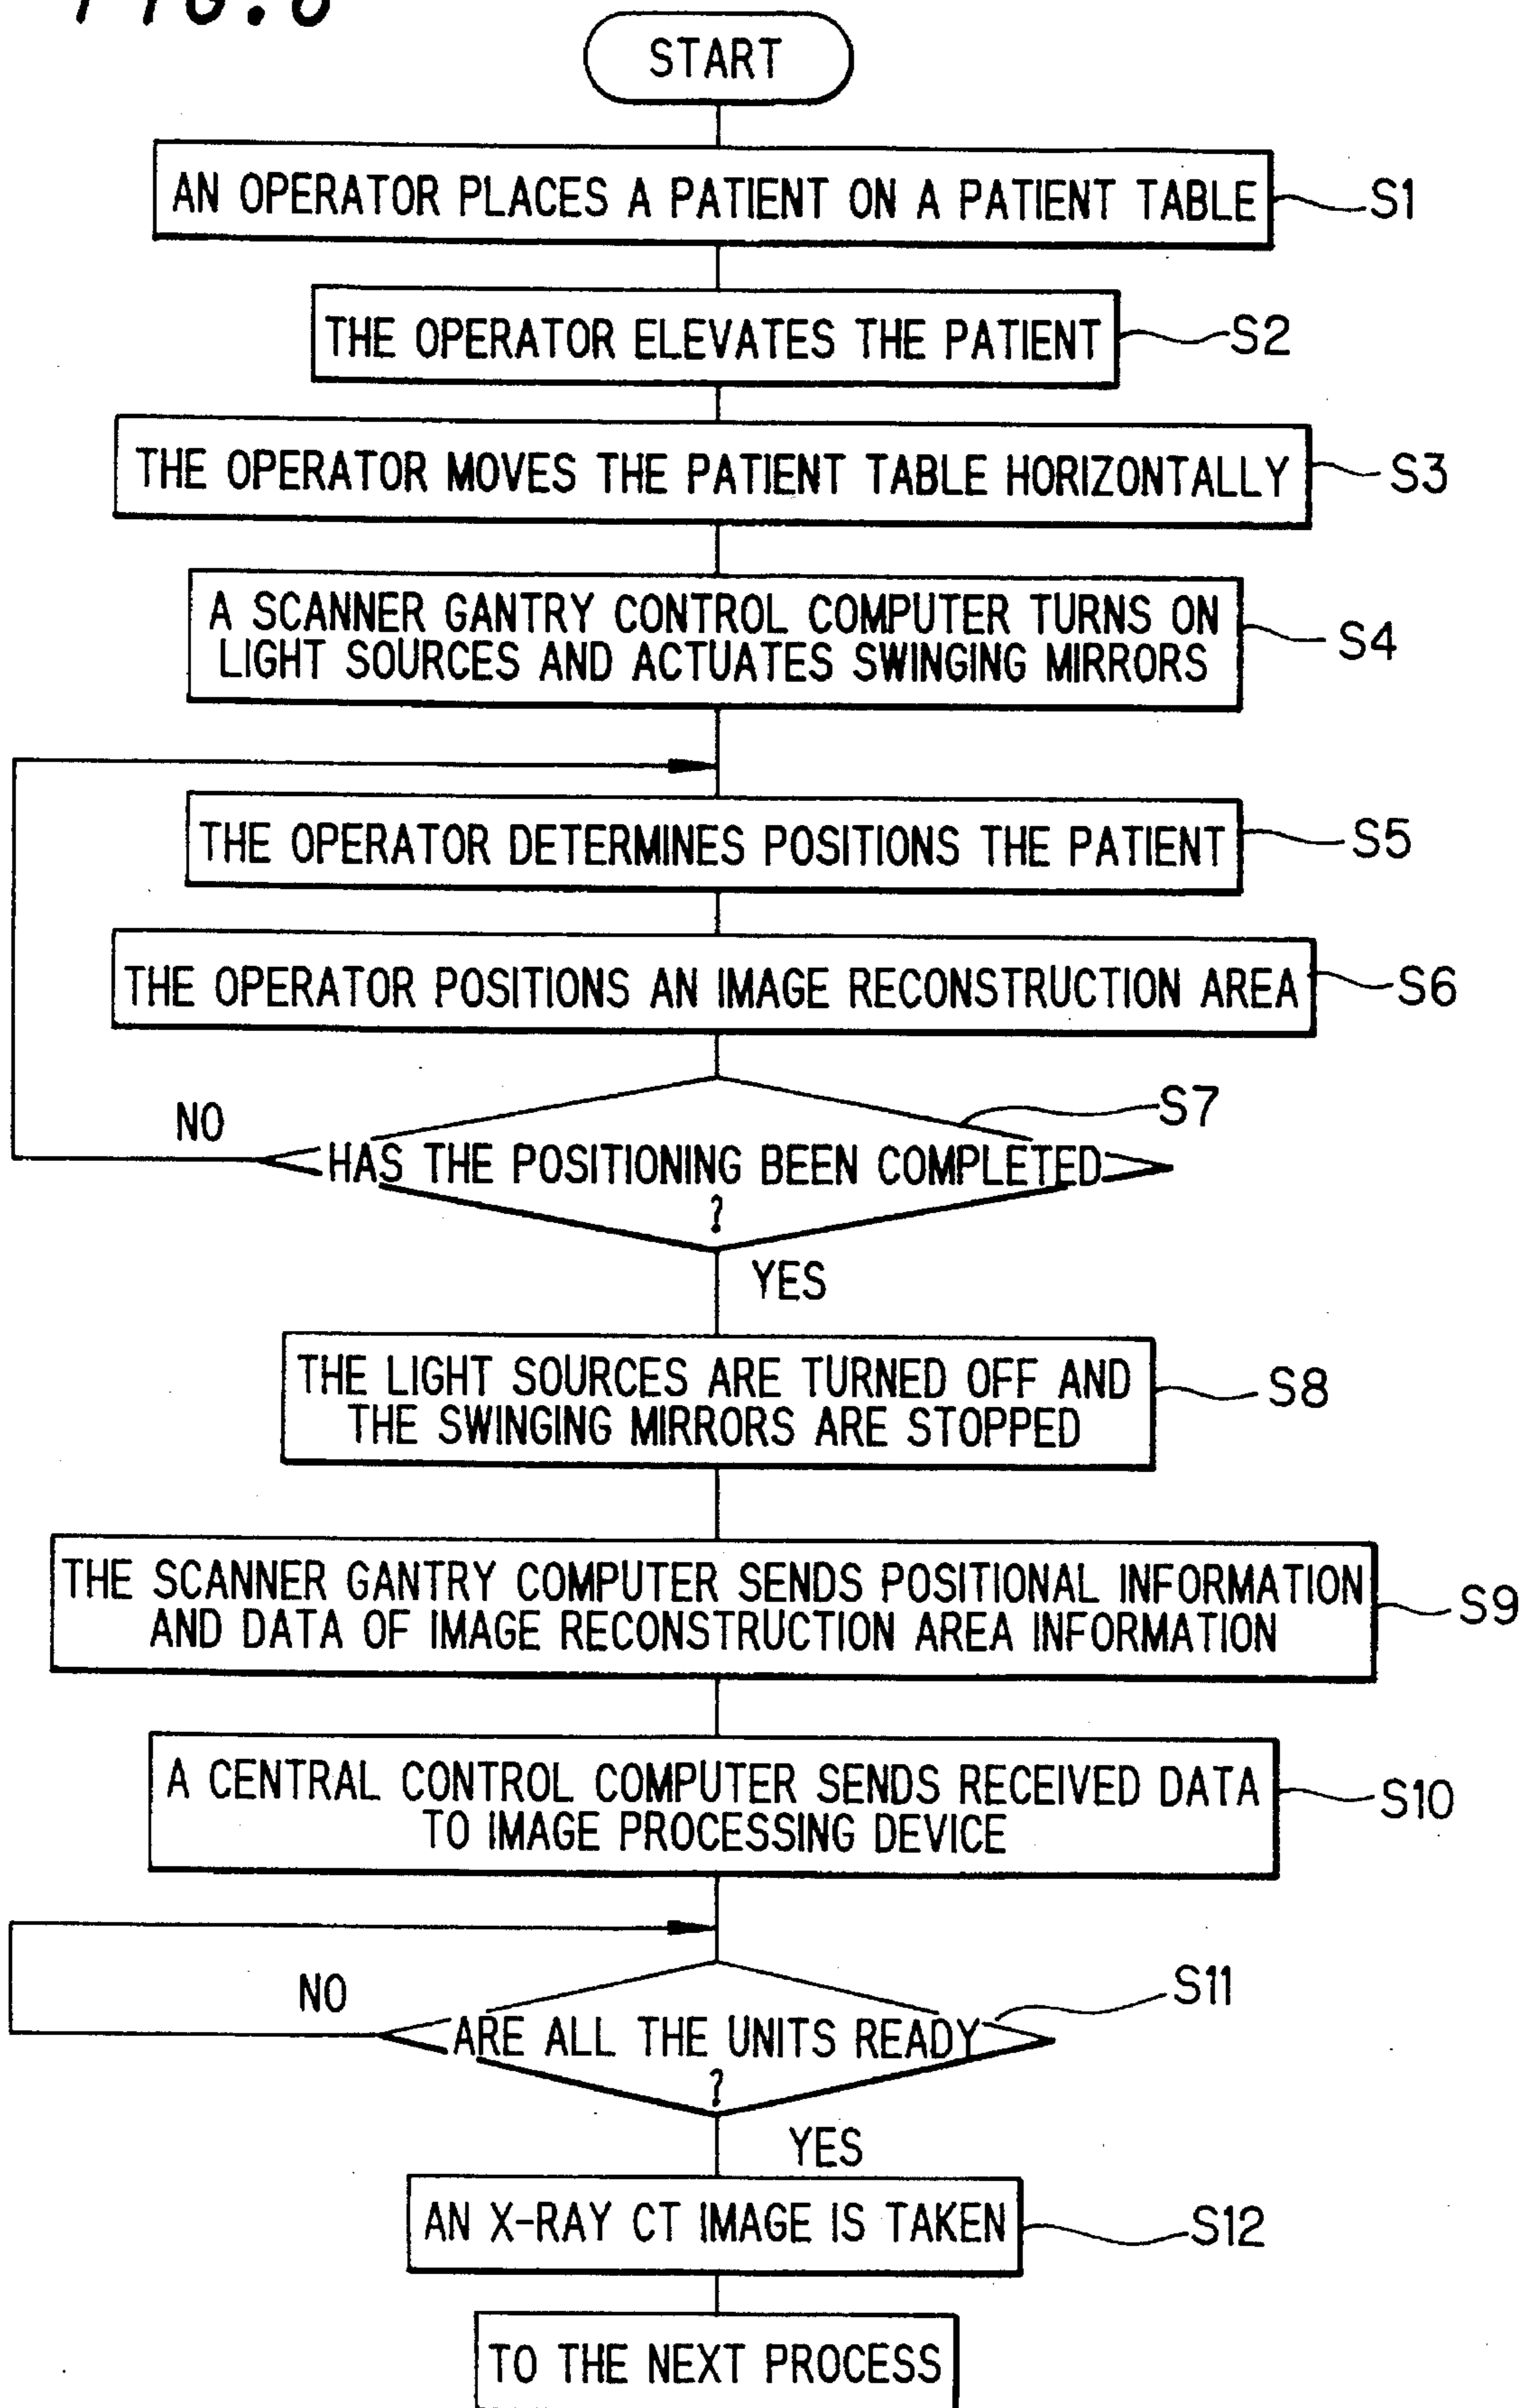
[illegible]

START

AN OPERATOR PLACES A PATIENT ON A PATIENT TABLE S1

THE OPERATOR ELEVATES THE PATIENT S2

THE OPERATOR MOVES THE PATIENT TABLE HORIZONTALLY S3

A SCANNER GANTRY CONTROL COMPUTER TURNS ON LIGHT SOURCES AND ACTUATES SWINGING MIRRORS S4

THE OPERATOR DETERMINES POSITIONS THE PATIENT S5

THE OPERATOR POSITIONS AN IMAGE RECONSTRUCTION AREA S6

S7

NO

HAS THE POSITIONING BEEN COMPLETED ?

YES

THE LIGHT SOURCES ARE TURNED OFF AND THE SWINGING MIRRORS ARE STOPPED S8

THE SCANNER GANTRY COMPUTER SENDS POSITIONAL INFORMATION AND DATA OF IMAGE RECONSTRUCTION AREA INFORMATION S9

A CENTRAL CONTROL COMPUTER SENDS RECEIVED DATA TO IMAGE PROCESSING DEVICE S10

S11

NO

ARE ALL THE UNITS READY ?

YES

AN X-RAY CT IMAGE IS TAKEN S12

TO THE NEXT PROCESS